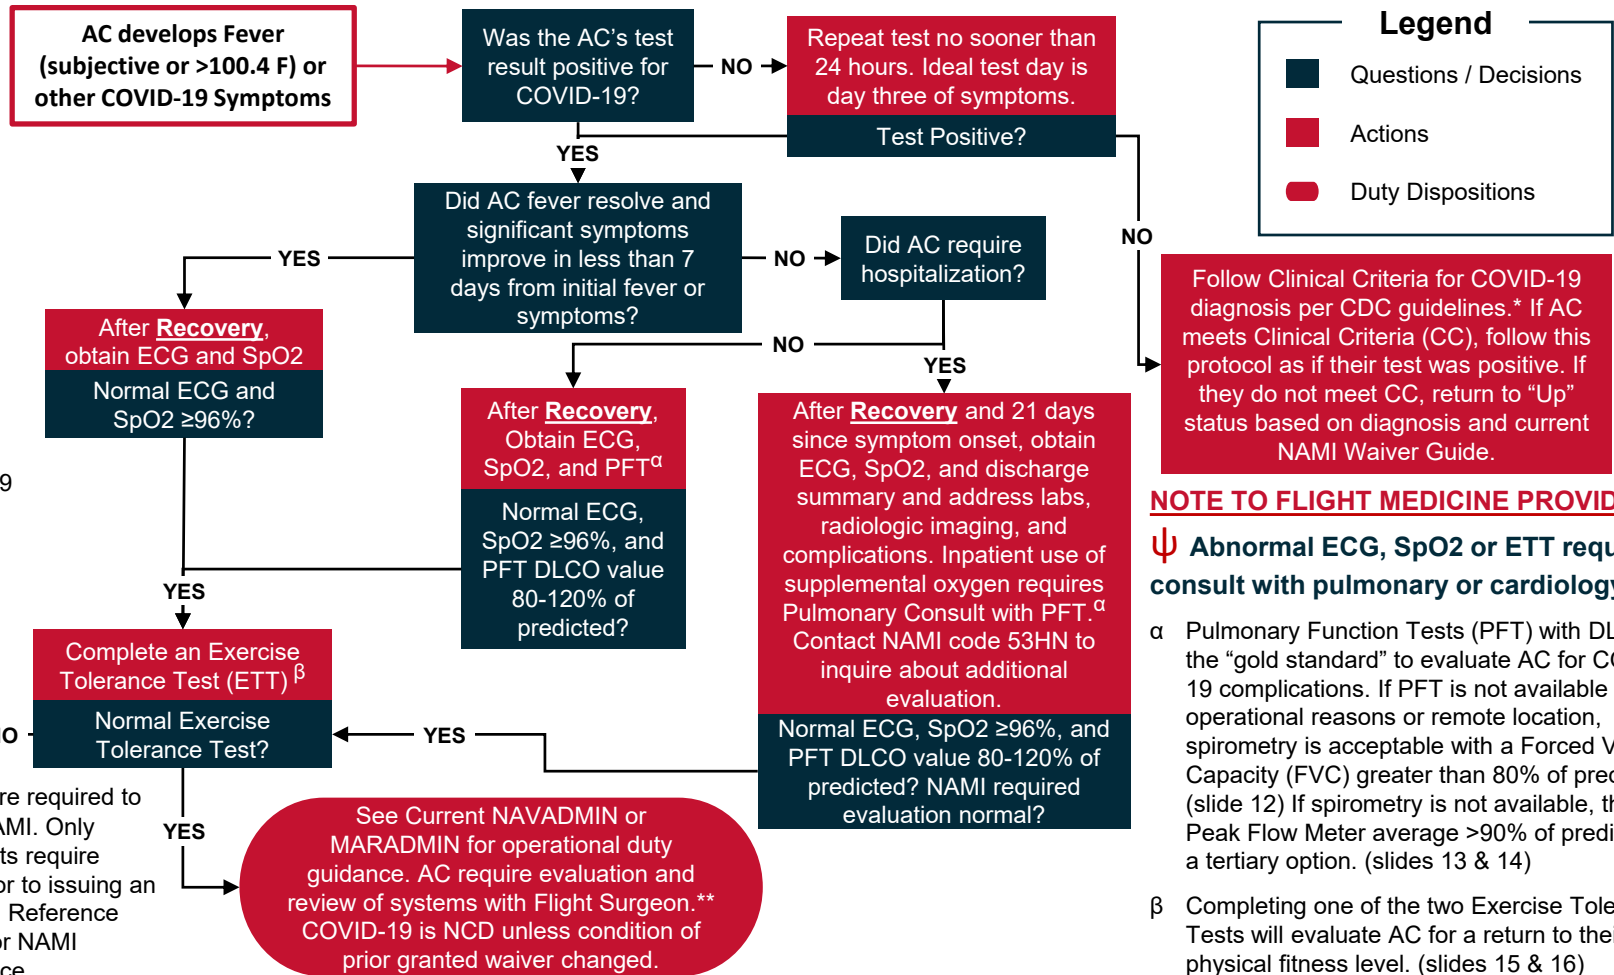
AC develops Fever (subjective or >100.4 F) or other COVID-19 Symptoms

Was the AC's test result positive for COVID-19?

NO

Repeat test no sooner than 24 hours. Ideal test day is day three of symptoms.

Test Positive?

Legend

Questions / Decisions

Actions

Duty Dispositions

YES

Did AC fever resolve and significant symptoms improve in less than 7 days from initial fever or symptoms?

YES

NO

Did AC require hospitalization?

NO

After **Recovery**, obtain ECG and SpO2

Normal ECG and SpO2 ≥96%?

Follow Clinical Criteria for COVID-19 diagnosis per CDC guidelines.* If AC meets Clinical Criteria (CC), follow this protocol as if their test was positive. If they do not meet CC, return to "Up" status based on diagnosis and current NAMI Waiver Guide.

NO

YES

9

After **Recovery**, Obtain ECG, SpO2, and PFT$^{\alpha}$

Normal ECG, SpO2 ≥96%, and PFT DLCO value 80-120% of predicted?

After **Recovery** and 21 days since symptom onset, obtain ECG, SpO2, and discharge summary and address labs, radiologic imaging, and complications. Inpatient use of supplemental oxygen requires Pulmonary Consult with PFT.$^{\alpha}$ Contact NAMI code 53HN to inquire about additional evaluation.

NOTE TO FLIGHT MEDICINE PROVID

$\psi$ Abnormal ECG, SpO2 or ETT requ consult with pulmonary or cardiolog

YES

Complete an Exercise Tolerance Test (ETT) $^{\beta}$

Normal Exercise Tolerance Test?

O

YES

Normal ECG, SpO2 ≥96%, and PFT DLCO value 80-120% of predicted? NAMI required evaluation normal?

α Pulmonary Function Tests (PFT) with DL the "gold standard" to evaluate AC for C 19 complications. If PFT is not available operational reasons or remote location, spirometry is acceptable with a Forced V Capacity (FVC) greater than 80% of pre (slide 12) If spirometry is not available, t Peak Flow Meter average >90% of predi a tertiary option. (slides 13 & 14)

re required to AMI. Only ts require or to issuing an Reference or NAMI ce

YES

See Current NAVADMIN or MARADMIN for operational duty guidance. AC require evaluation and review of systems with Flight Surgeon.** COVID-19 is NCD unless condition of prior granted waiver changed.

β Completing one of the two Exercise Tole Tests will evaluate AC for a return to the physical fitness level. (slides 15 & 16)